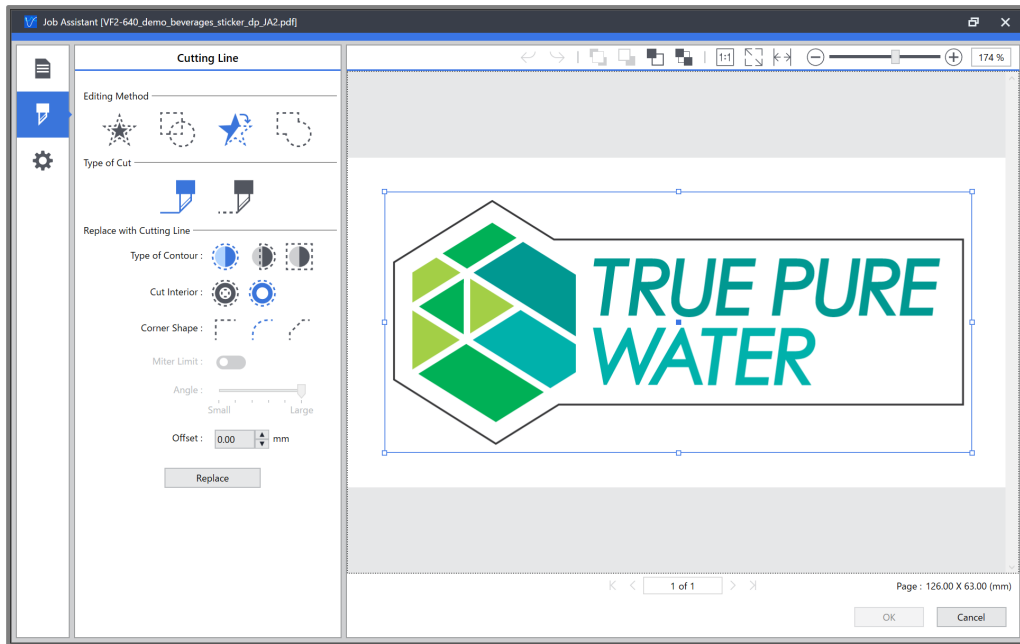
Job Assistant [VF2-640_demo_beverages_sticker_dp_JA2.pdf]

Cutting Line

Editing Method

Type of Cut

Replace with Cutting Line

Type of Contour :

Cut Interior :

Corner Shape :

Miter Limit :

Angle :

Small

Large

Offset : 0.00 mm

Replace

1:1

174 %

TRUE PURE WATER

1 of 1

Page : 126.00 X 63.00 (mm)

OK

Cancel